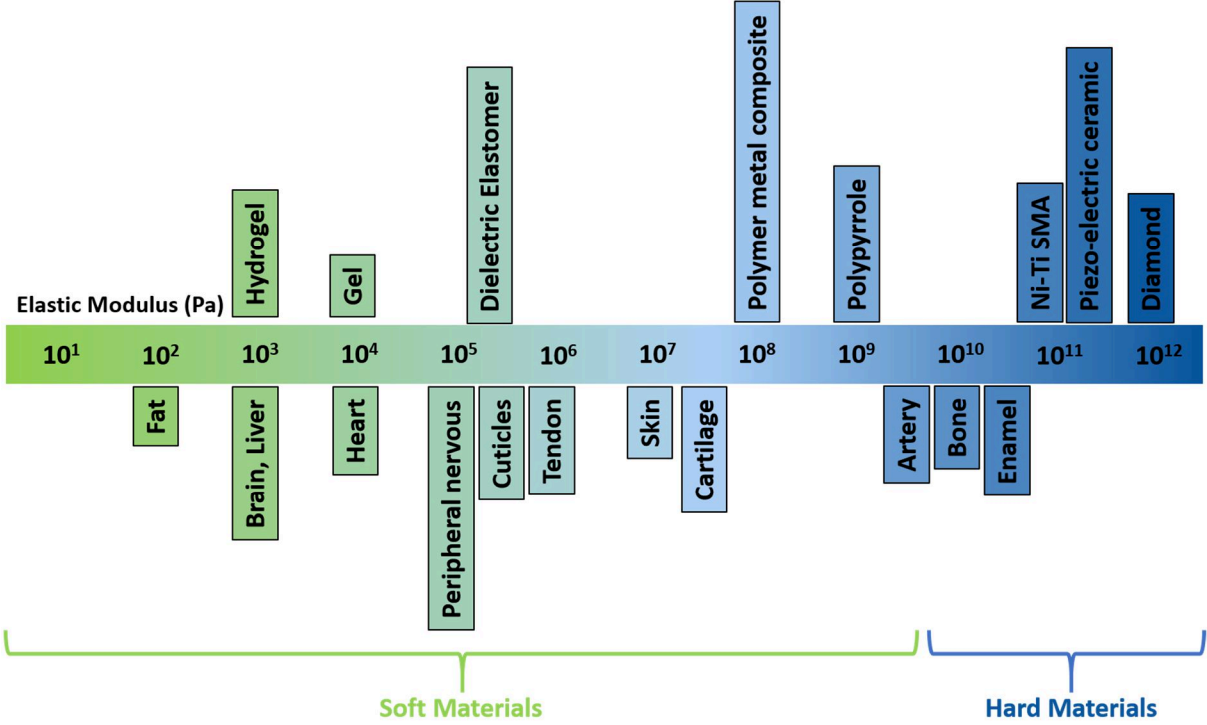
Elastic Modulus (Pa)

Hydrogel

Gel

Dielectric Elastomer

Polymer metal composite

Polypyrrole

Ni-Ti SMA

Piezo-electric ceramic

Diamond

$10^1$ $10^2$ $10^3$ $10^4$ $10^5$ $10^6$ $10^7$ $10^8$ $10^9$ $10^{10}$ $10^{11}$ $10^{12}$

Fat

Brain, Liver

Heart

Peripheral nervous

Cuticles

Tendon

Skin

Cartilage

Artery

Bone

Enamel

Soft Materials

Hard Materials